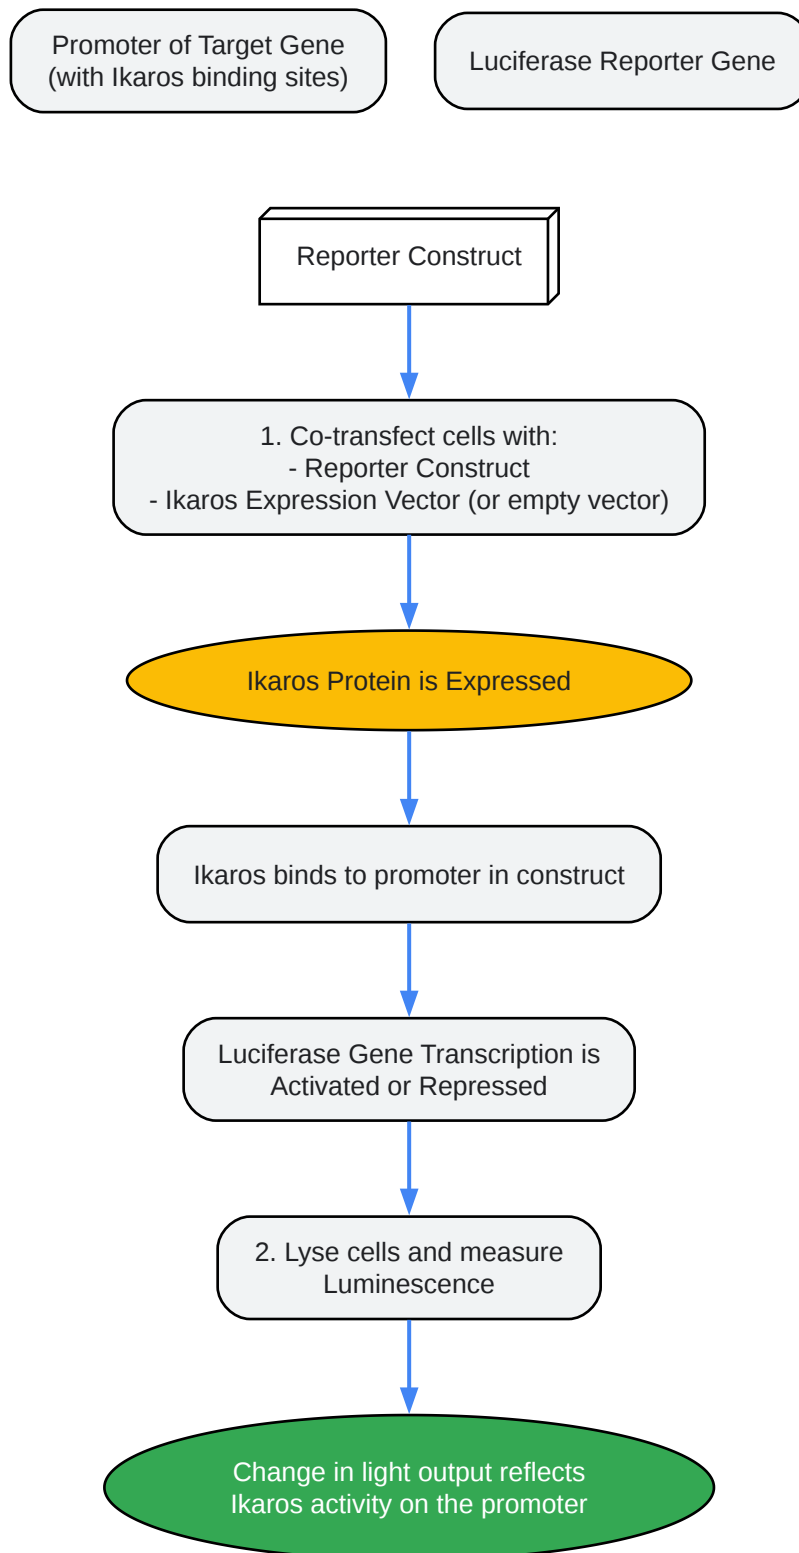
Promoter of Target Gene
(with Ikaros binding sites)

Luciferase Reporter Gene

Reporter Construct

1. Co-transfect cells with:
- Reporter Construct
- Ikaros Expression Vector (or empty vector)

Ikaros Protein is Expressed

Ikaros binds to promoter in construct

Luciferase Gene Transcription is
Activated or Repressed

2. Lyse cells and measure
Luminescence

Change in light output reflects
Ikaros activity on the promoter